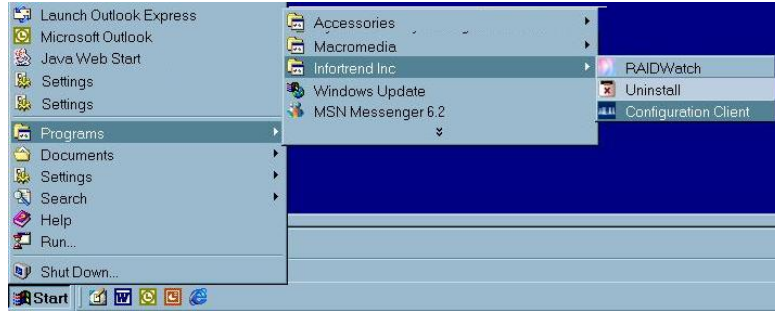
Launch Outlook Express
Microsoft Outlook
Java Web Start
Settings
Settings
Programs
Documents
Settings
Search
Help
Run...
Shut Down...
Start

Accessories
Macromedia
Infortrend Inc
Windows Update
MSN Messenger 6.2

RAIDWatch
Uninstall
Configuration Client